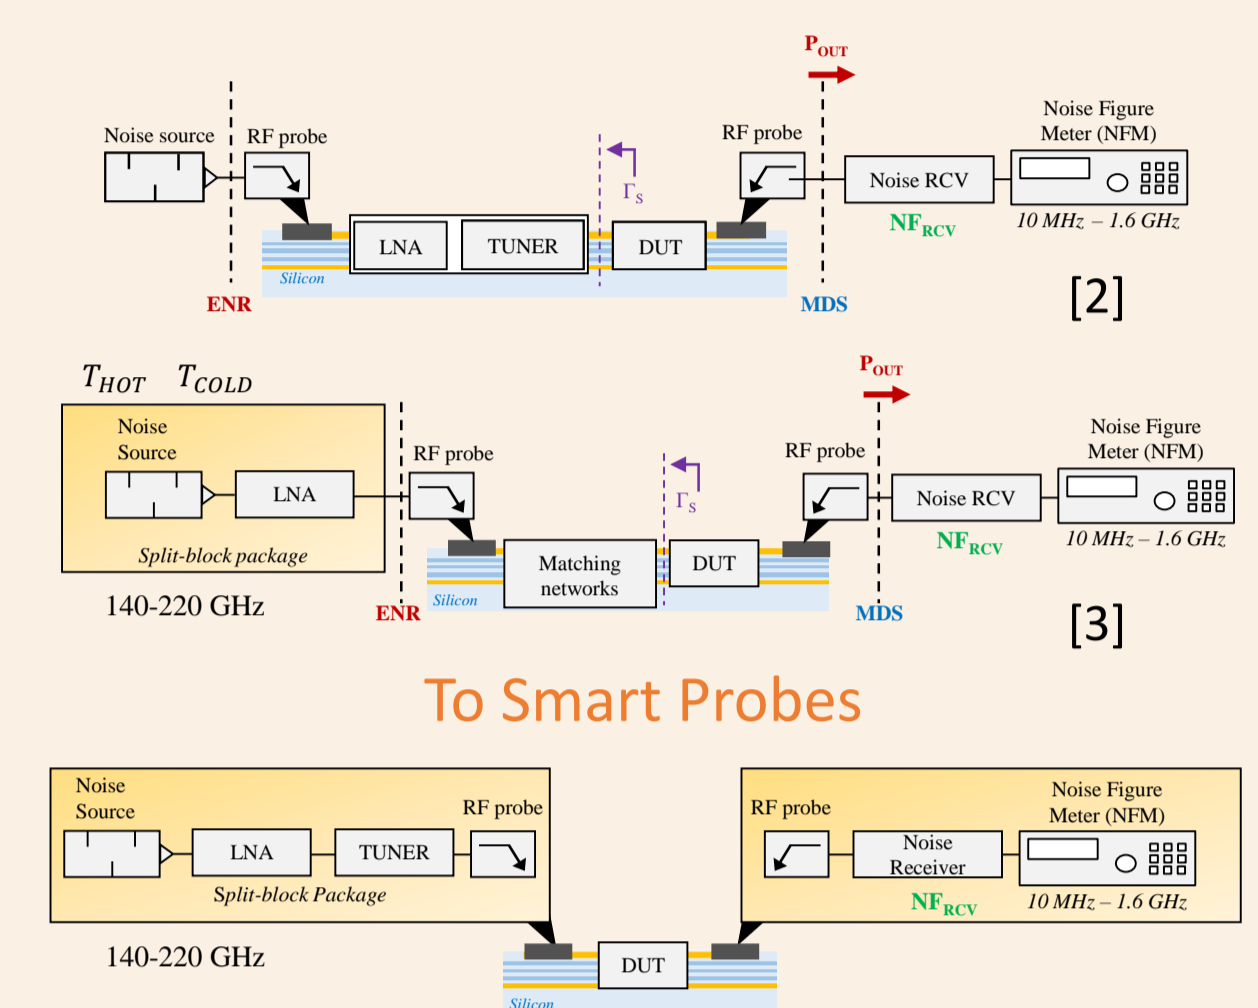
$P_{OUT}$

Noise source

RF probe

RF probe

Noise Figure Meter (NFM)

Noise RCV

$\Gamma_S$

$NF_{RCV}$

10 MHz – 1.6 GHz

LNA

TUNER

DUT

Silicon

ENR

MDS

[2]

$T_{HOT}$ $T_{COLD}$

$P_{OUT}$

Noise Source

LNA

Split-block package

140-220 GHz

RF probe

$\Gamma_S$

RF probe

Noise Figure Meter (NFM)

Noise RCV

$NF_{RCV}$

10 MHz – 1.6 GHz

Matching networks

DUT

Silicon

ENR

MDS

[3]

To Smart Probes

Noise Source

RF probe

LNA

TUNER

Split-block Package

140-220 GHz

RF probe

Noise Figure Meter (NFM)

Noise Receiver

$NF_{RCV}$

10 MHz – 1.6 GHz

DUT

Silicon